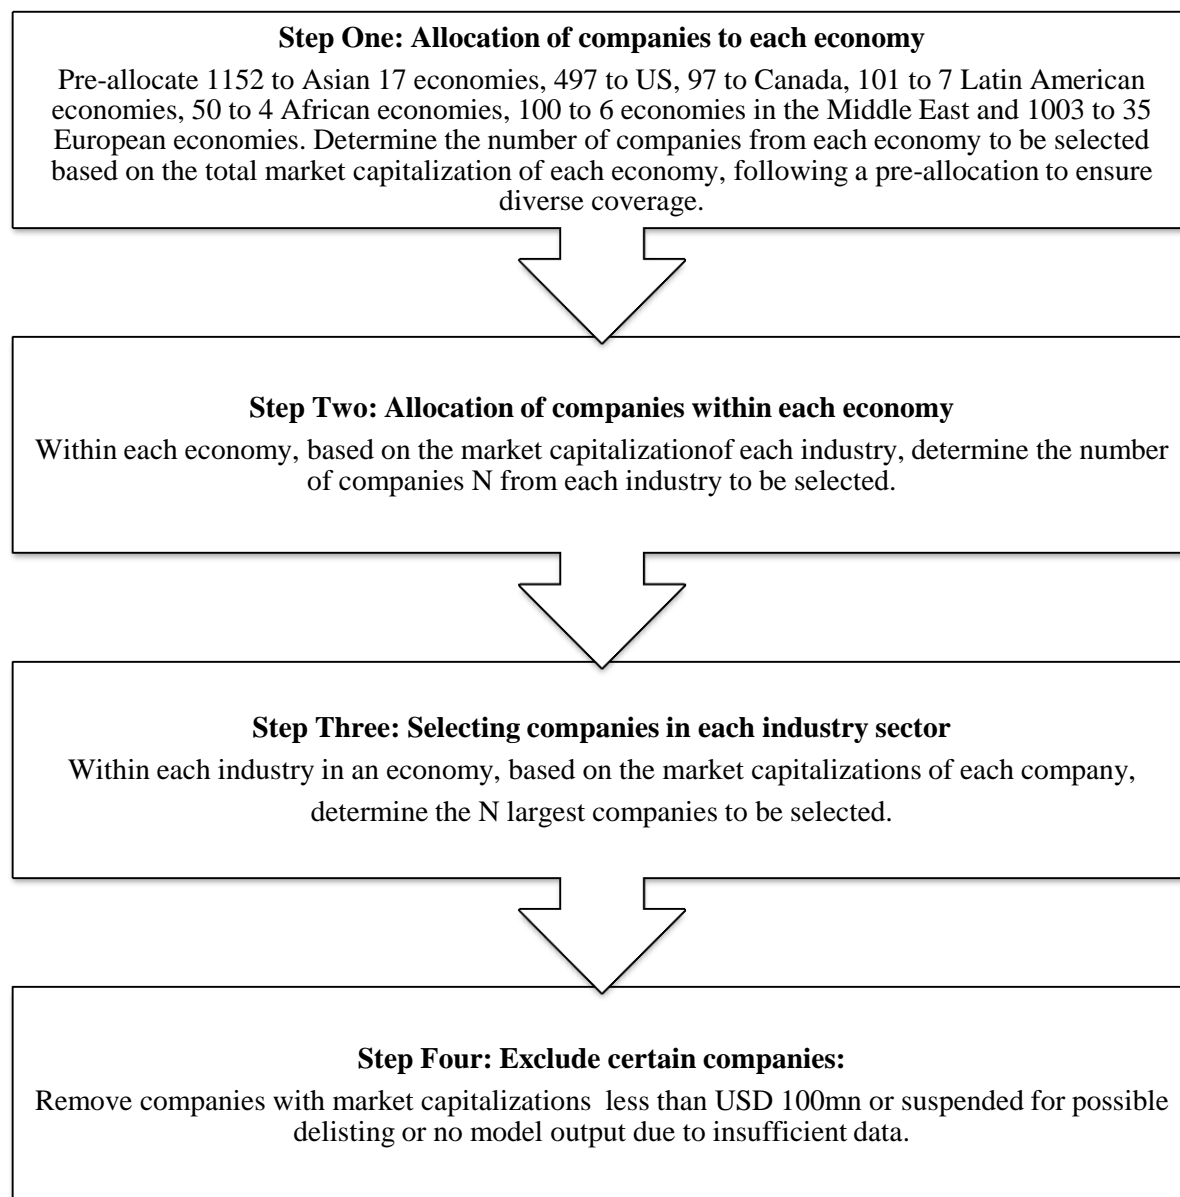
**Step One: Allocation of companies to each economy**

Pre-allocate 1152 to Asian 17 economies, 497 to US, 97 to Canada, 101 to 7 Latin American economies, 50 to 4 African economies, 100 to 6 economies in the Middle East and 1003 to 35 European economies. Determine the number of companies from each economy to be selected based on the total market capitalization of each economy, following a pre-allocation to ensure diverse coverage.

**Step Two: Allocation of companies within each economy**

Within each economy, based on the market capitalizationof each industry, determine the number of companies N from each industry to be selected.

**Step Three: Selecting companies in each industry sector**

Within each industry in an economy, based on the market capitalizations of each company, determine the N largest companies to be selected.

**Step Four: Exclude certain companies:**

Remove companies with market capitalizations less than USD 100mn or suspended for possible delisting or no model output due to insufficient data.